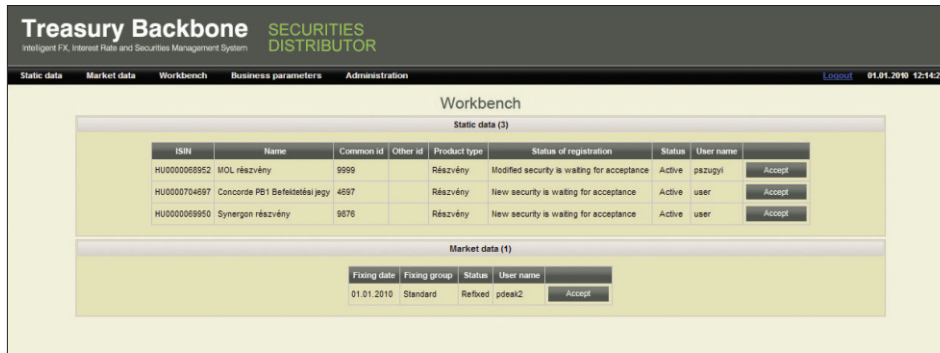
Treasury Backbone
Intelligent FX, Interest Rate and Securities Management System

SECURITIES
DISTRIBUTOR

Static data   Market data   Workbench   Business parameters   Administration

Logout   01.01.2010 12:14:2

Workbench

Static data (3)

| ISIN | Name | Common id | Other id | Product type | Status of registration | Status | User name | |
|---|---|---|---|---|---|---|---|---|
| HU0000068952 | MOL részvény | 9999 | | Részvény | Modified security is waiting for acceptance | Active | pazugyi | Accept |
| HU0000704697 | Concorde PB1 Befektetési jegy | 4697 | | Részvény | New security is waiting for acceptance | Active | user | Accept |
| HU0000069950 | Synergon részvény | 9876 | | Részvény | New security is waiting for acceptance | Active | user | Accept |

Market data (1)

| Fixing date | Fixing group | Status | User name | |
|---|---|---|---|---|
| 01.01.2010 | Standard | Refixed | pdeak2 | Accept |